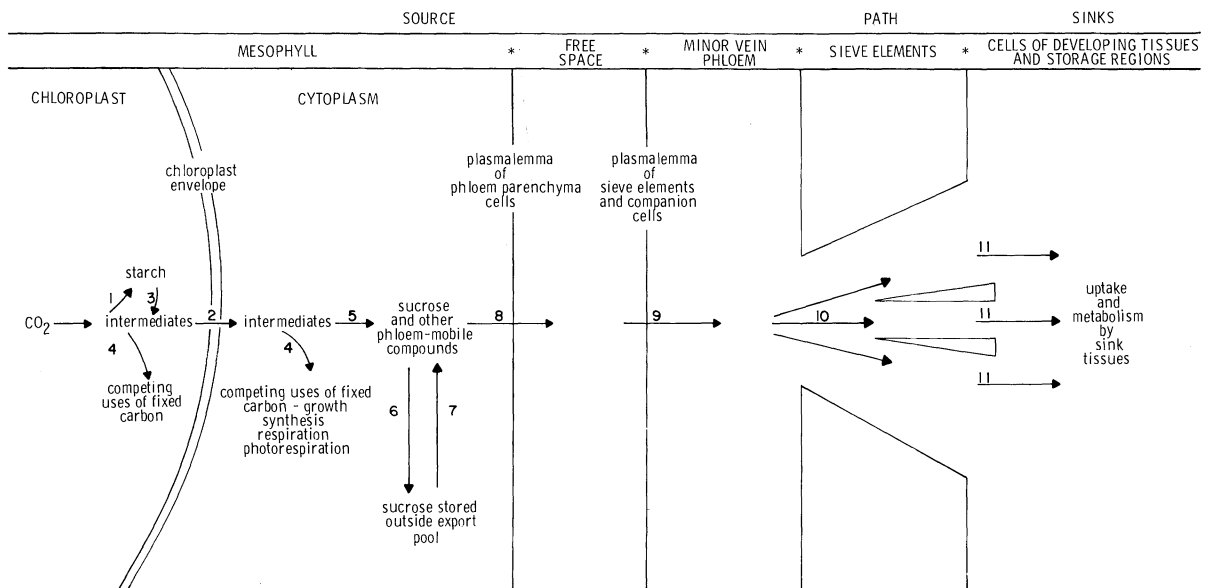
SOURCE

PATH

SINKS

MESOPHYLL

* FREE SPACE * MINOR VEIN PHLOEM * SIEVE ELEMENTS * CELLS OF DEVELOPING TISSUES AND STORAGE REGIONS

CHLOROPLAST

CYTOPLASM

chloroplast envelope

plasmalemma of phloem parenchyma cells

plasmalemma of sieve elements and companion cells

starch

1

3

$CO_2$ intermediates 2 intermediates 5 sucrose and other phloem-mobile compounds 8 9 10

4

4

competing uses of fixed carbon

competing uses of fixed carbon - growth synthesis respiration photorespiration

6

7

sucrose stored outside export pool

11

11

11

uptake and metabolism by sink tissues